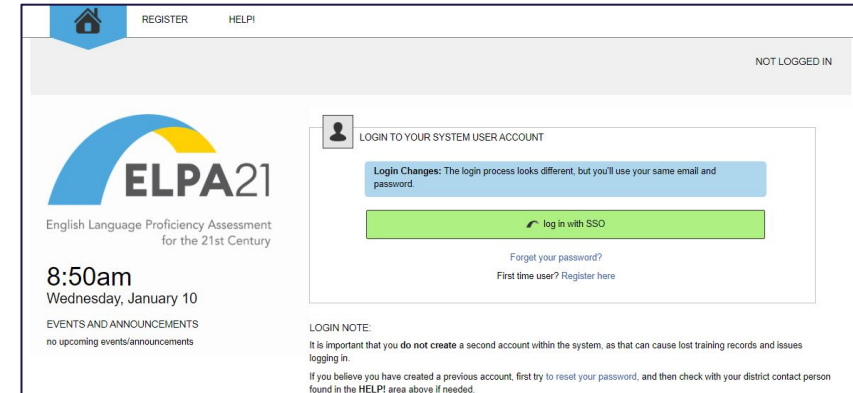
REGISTER HELP!

NOT LOGGED IN

ELPA21

English Language Proficiency Assessment for the 21st Century

8:50am
Wednesday, January 10

EVENTS AND ANNOUNCEMENTS
no upcoming events/announcements

LOGIN TO YOUR SYSTEM USER ACCOUNT

**Login Changes:** The login process looks different, but you'll use your same email and password.

log in with SSO

Forget your password?
First time user? Register here

LOGIN NOTE:
It is important that you **do not create** a second account within the system, as that can cause lost training records and issues logging in.

If you believe you have created a previous account, first try to reset your password, and then check with your district contact person found in the **HELP!** area above if needed.